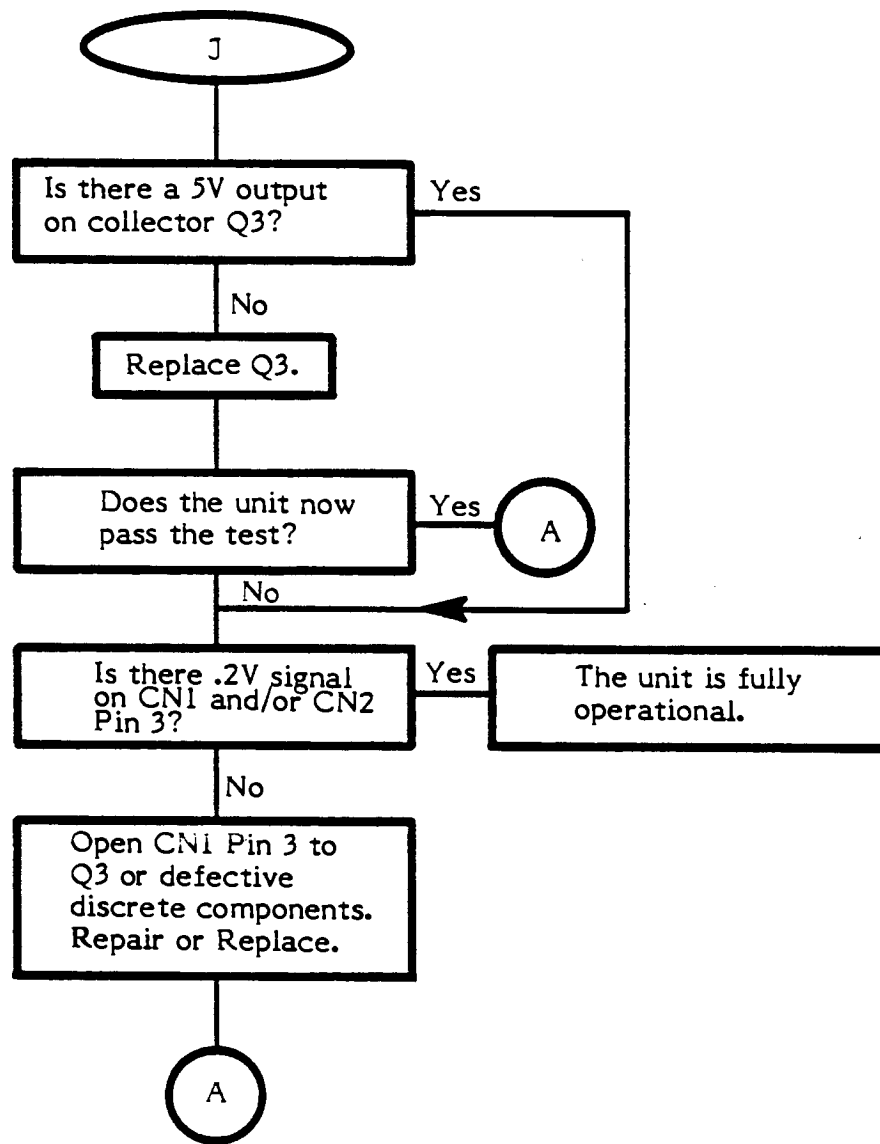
J

Is there a 5V output on collector Q3?

Yes

No

Replace Q3.

Does the unit now pass the test?

Yes

A

No

Is there .2V signal on CN1 and/or CN2 Pin 3?

Yes

The unit is fully operational.

No

Open CN1 Pin 3 to Q3 or defective discrete components. Repair or Replace.

A